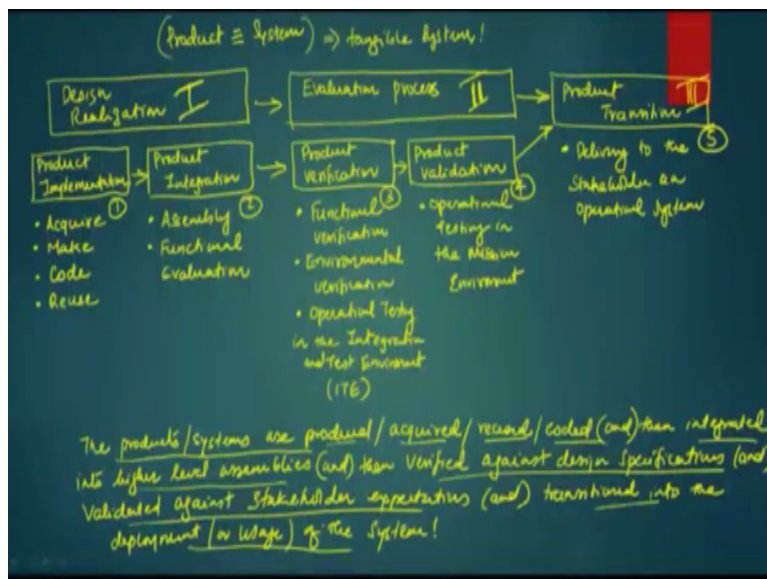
(Product ≡ System) ⇒ tangible System!

Design Realization I → Evaluation process II → Product Transition III

Product Implementation ① → Product Integration ② → Product Verification ③ → Product Validation ④ → Product Transition ⑤

• Acquire
• Make
• Code
• Reuse

• Assembly
• Functional Evaluation

• Functional Verification
• Environmental Verification
• Operational Testing in the Integration and Test Environment (ITE)

• Operational Testing in the Mission Environment

• Delivery to the Stakeholder as Operational System

The products/systems are produced/acquired/reused/coded (and) then integrated into higher level assemblies (and) then verified against design specifications (and) validated against stakeholder expectations (and) transitioned into the deployment (or usage) of the System!